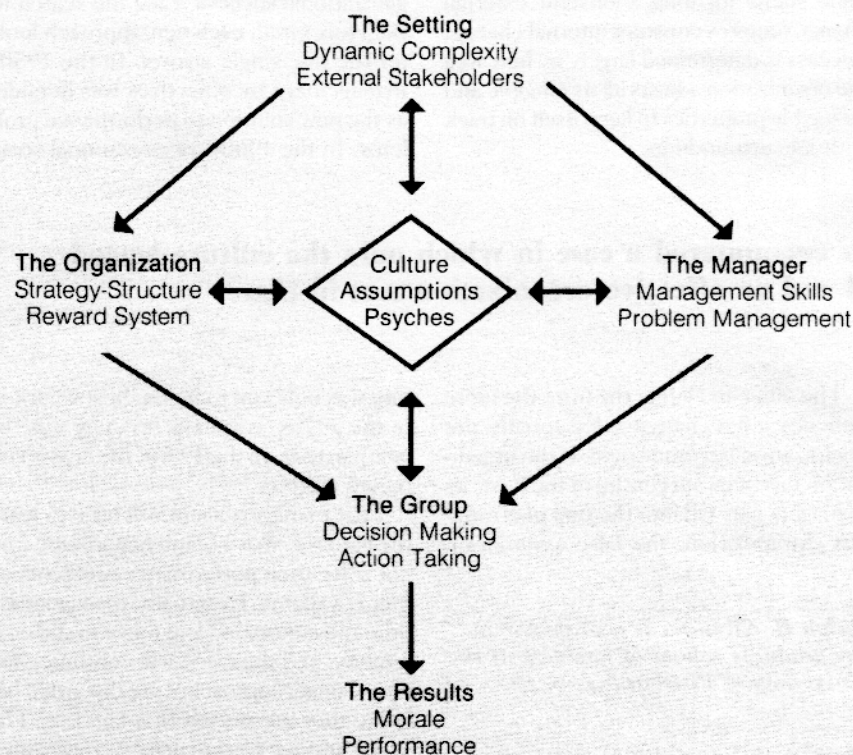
The Setting
Dynamic Complexity
External Stakeholders

The Organization
Strategy-Structure
Reward System

Culture
Assumptions
Psyches

The Manager
Management Skills
Problem Management

The Group
Decision Making
Action Taking

The Results
Morale
Performance